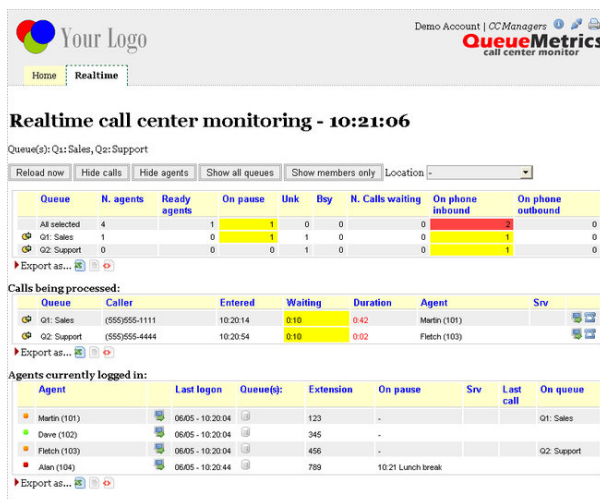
Your Logo

Demo Account | CCManagers

QueueMetrics
call center monitor

Home | Realtime

Realtime call center monitoring - 10:21:06

Queue(s): Q1: Sales, Q2: Support

Reload now | Hide calls | Hide agents | Show all queues | Show members only | Location -

| Queue | N. agents | Ready agents | On pause | Unk | Bsy | N. Calls waiting | On phone inbound | On phone outbound |
|---|---|---|---|---|---|---|---|---|
| All selected | 4 | 1 | 1 | 0 | 0 | 0 | 2 | 0 |
| Q1: Sales | 1 | 0 | 1 | 1 | 0 | 0 | 1 | 0 |
| Q2: Support | 0 | 0 | 0 | 1 | 0 | 0 | 1 | 0 |

Export as...

Calls being processed:

| Queue | Caller | Entered | Waiting | Duration | Agent | Srv |
|---|---|---|---|---|---|---|
| Q1: Sales | (555)555-1111 | 10:20:14 | 0:10 | 0:42 | Martin (101) | |
| Q2: Support | (555)555-4444 | 10:20:54 | 0:10 | 0:02 | Fletch (103) | |

Export as...

Agents currently logged in:

| Agent | Last logon | Queue(s): | Extension | On pause | Srv | Last call | On queue |
|---|---|---|---|---|---|---|---|
| Martin (101) | 06/05 - 10:20:04 | | 123 | - | | | Q1: Sales |
| Dave (102) | 06/05 - 10:20:04 | | 345 | - | | | |
| Fletch (103) | 06/05 - 10:20:04 | | 456 | - | | | Q2: Support |
| Alan (104) | 06/05 - 10:20:44 | | 789 | 10:21 Lunch break | | | |

Export as...